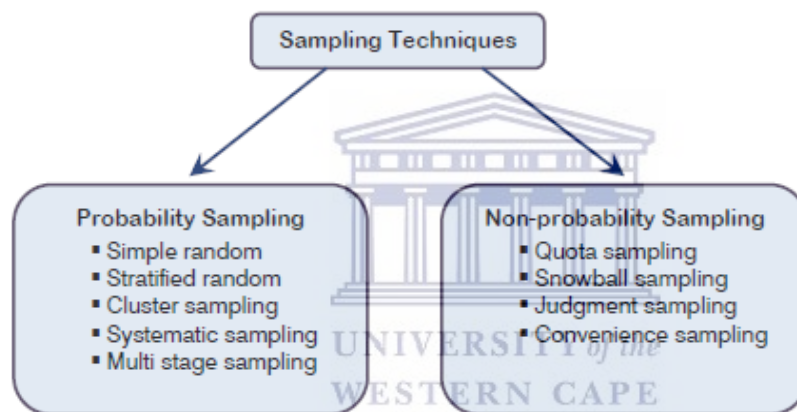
Sampling Techniques

Probability Sampling
- Simple random
- Stratified random
- Cluster sampling
- Systematic sampling
- Multi stage sampling

Non-probability Sampling
- Quota sampling
- Snowball sampling
- Judgment sampling
- Convenience sampling

UNIVERSITY of the
WESTERN CAPE